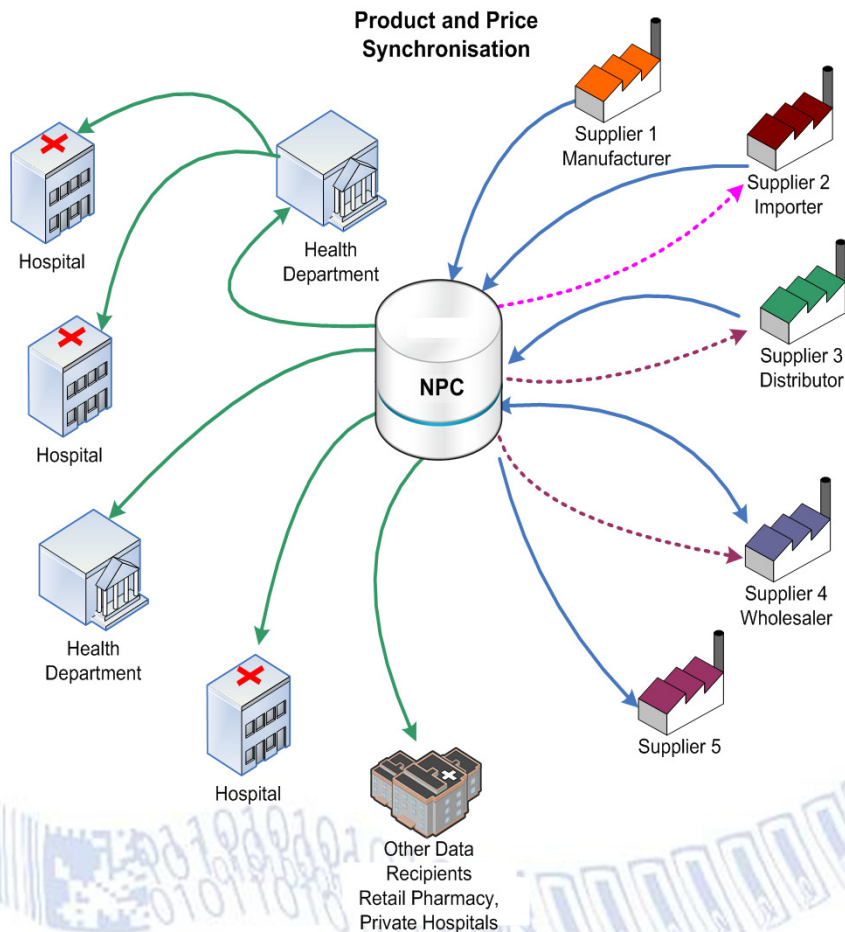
Product and Price Synchronisation

Supplier 1 Manufacturer

Supplier 2 Importer

Supplier 3 Distributor

Supplier 4 Wholesaler

Supplier 5

NPC

Health Department

Hospital

Hospital

Health Department

Hospital

Other Data Recipients Retail Pharmacy, Private Hospitals